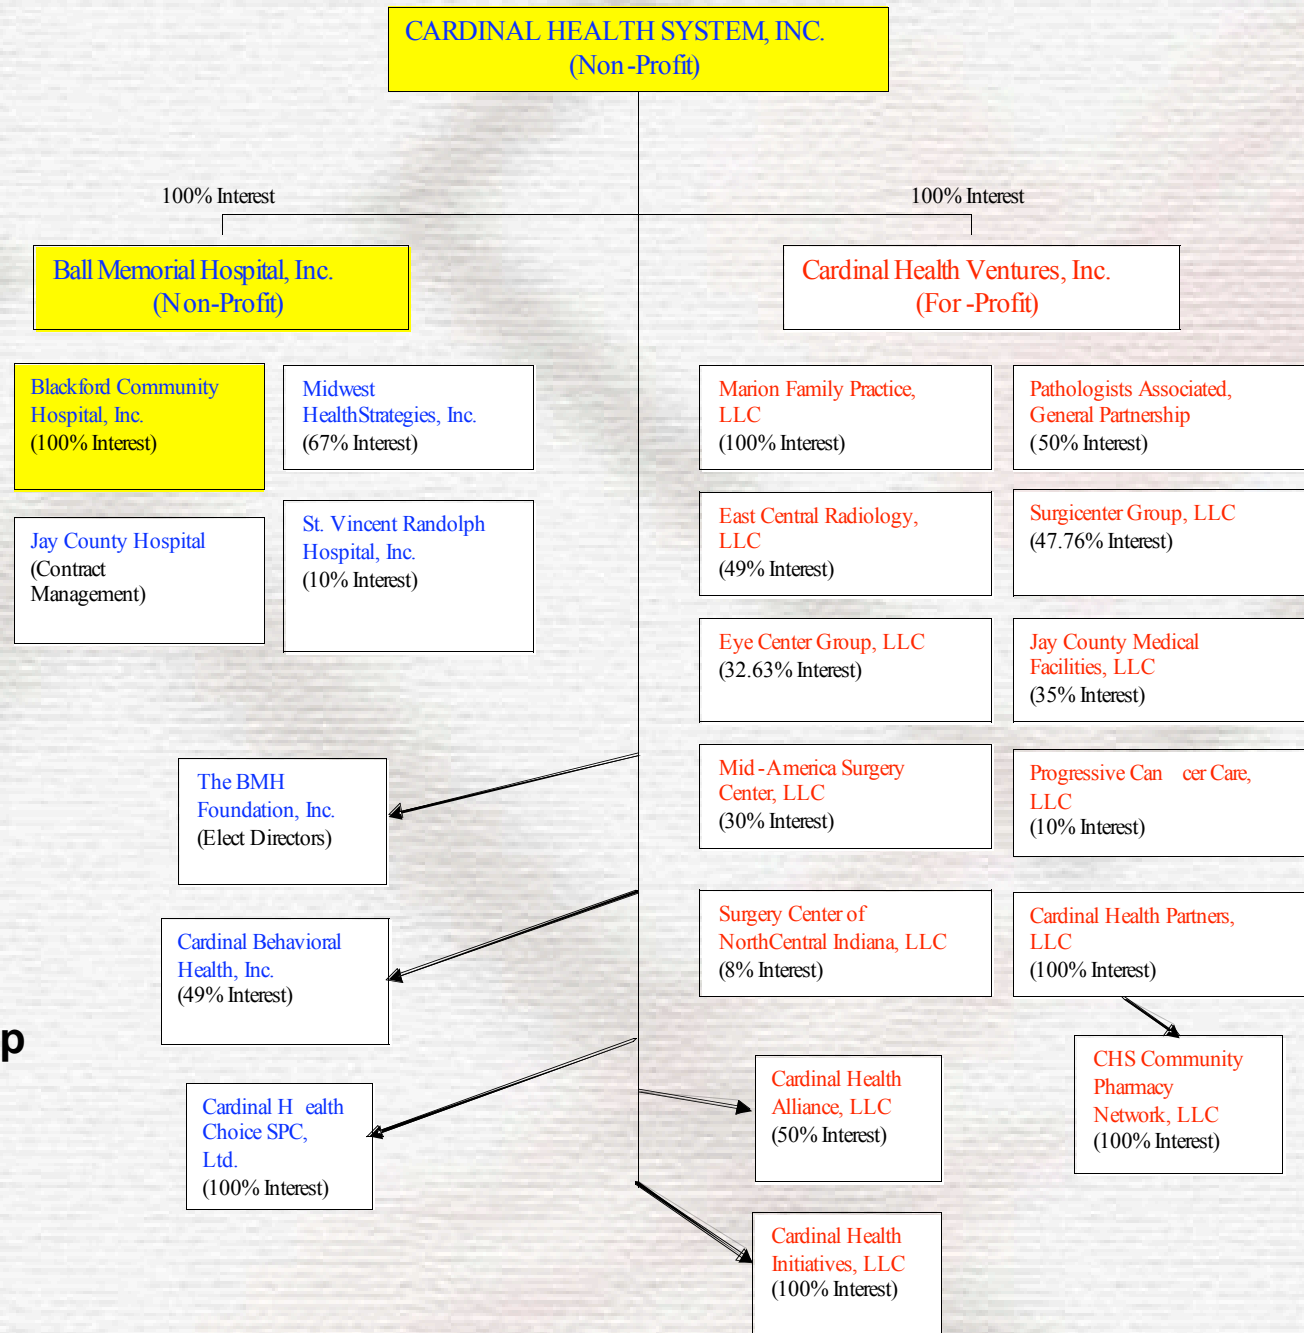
CARDINAL HEALTH SYSTEM, INC.
(Non-Profit)

100% Interest

100% Interest

Ball Memorial Hospital, Inc.
(Non-Profit)

Cardinal Health Ventures, Inc.
(For-Profit)

Blackford Community Hospital, Inc.
(100% Interest)

Midwest HealthStrategies, Inc.
(67% Interest)

Jay County Hospital
(Contract Management)

St. Vincent Randolph Hospital, Inc.
(10% Interest)

Marion Family Practice, LLC
(100% Interest)

Pathologists Associated, General Partnership
(50% Interest)

East Central Radiology, LLC
(49% Interest)

Surgicenter Group, LLC
(47.76% Interest)

Eye Center Group, LLC
(32.63% Interest)

Jay County Medical Facilities, LLC
(35% Interest)

The BMH Foundation, Inc.
(Elect Directors)

Mid-America Surgery Center, LLC
(30% Interest)

Progressive Can cer Care, LLC
(10% Interest)

Cardinal Behavioral Health, Inc.
(49% Interest)

Surgery Center of NorthCentral Indiana, LLC
(8% Interest)

Cardinal Health Partners, LLC
(100% Interest)

p

CHS Community Pharmacy Network, LLC
(100% Interest)

Cardinal H ealth Choice SPC, Ltd.
(100% Interest)

Cardinal Health Alliance, LLC
(50% Interest)

Cardinal Health Initiatives, LLC
(100% Interest)